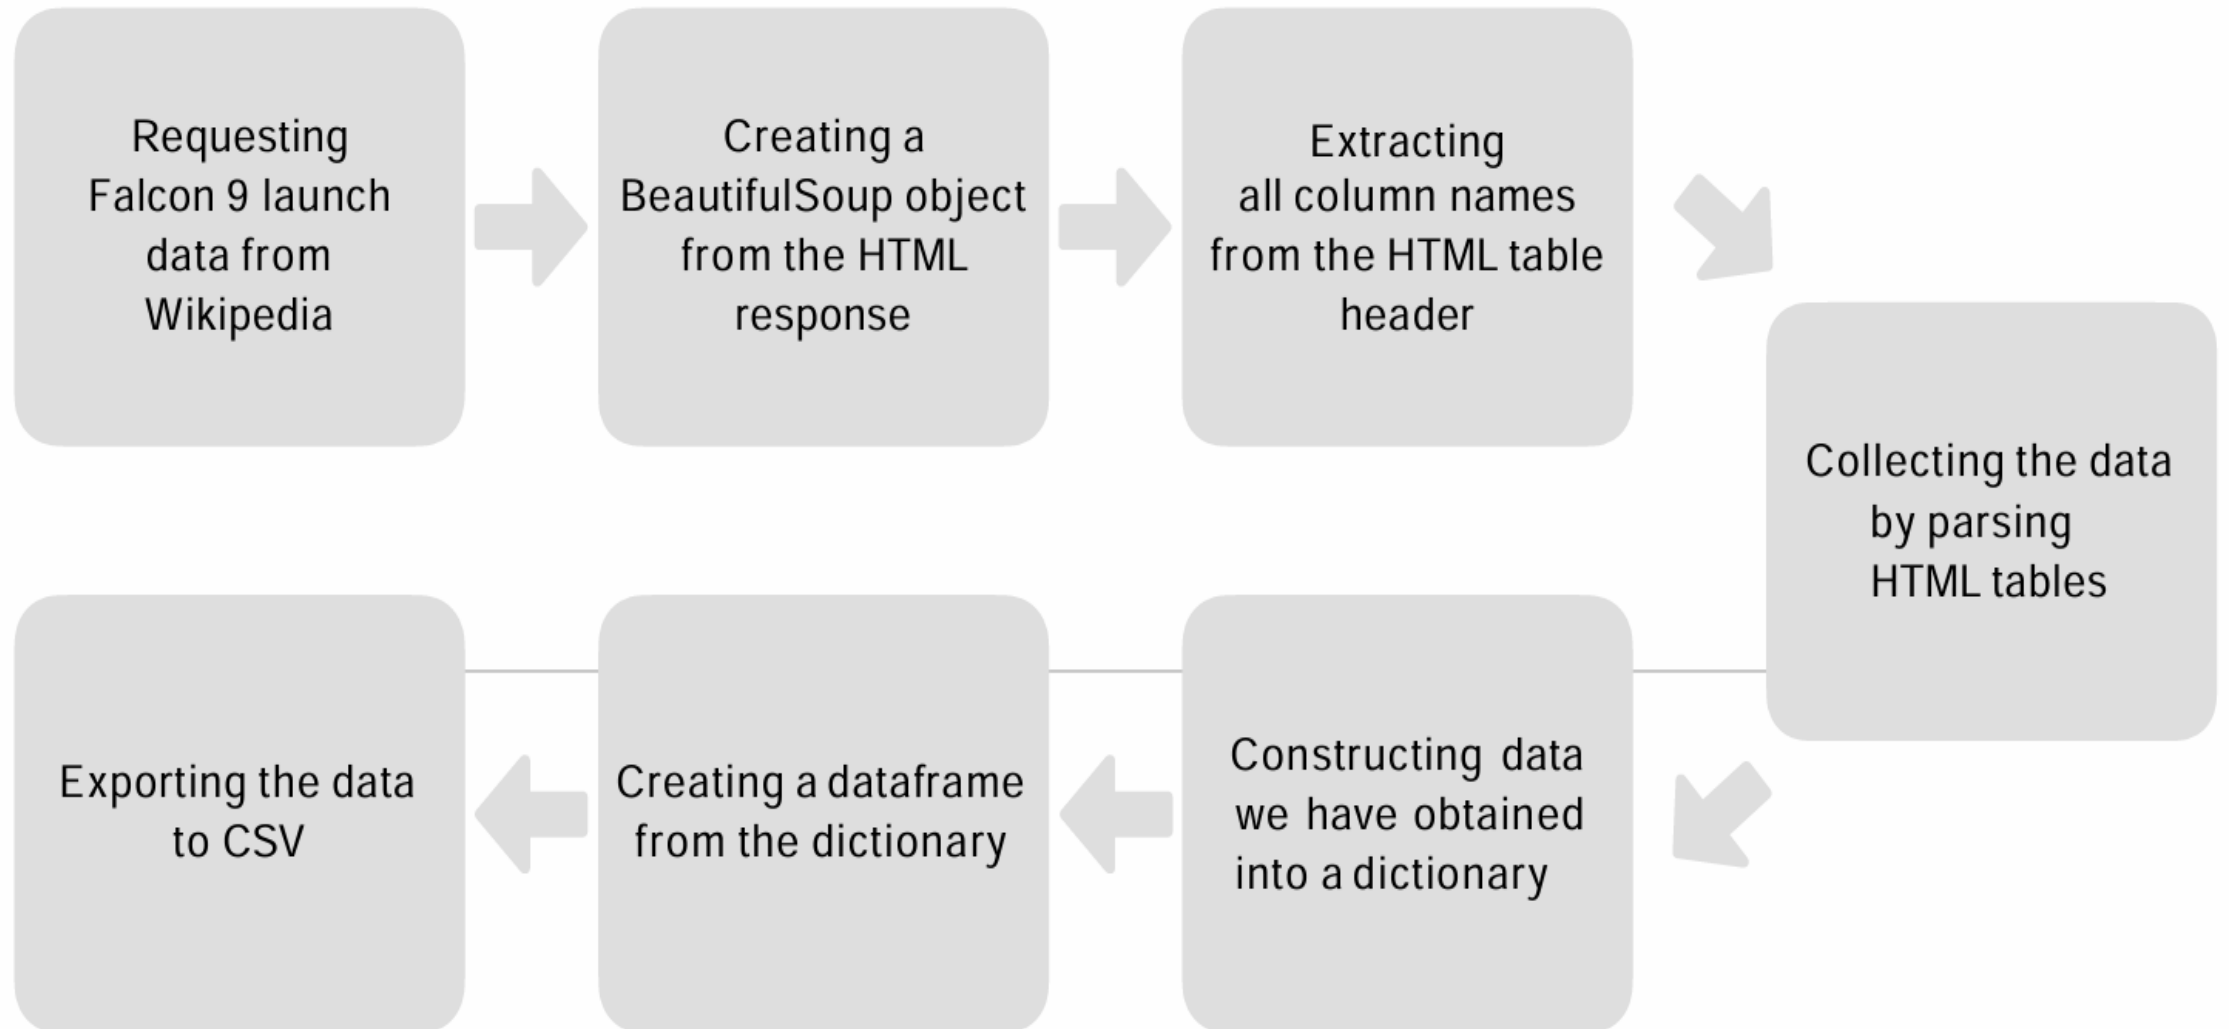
Requesting Falcon 9 launch data from Wikipedia

Creating a BeautifulSoup object from the HTML response

Extracting all column names from the HTML table header

Collecting the data by parsing HTML tables

Constructing data we have obtained into a dictionary

Creating a dataframe from the dictionary

Exporting the data to CSV